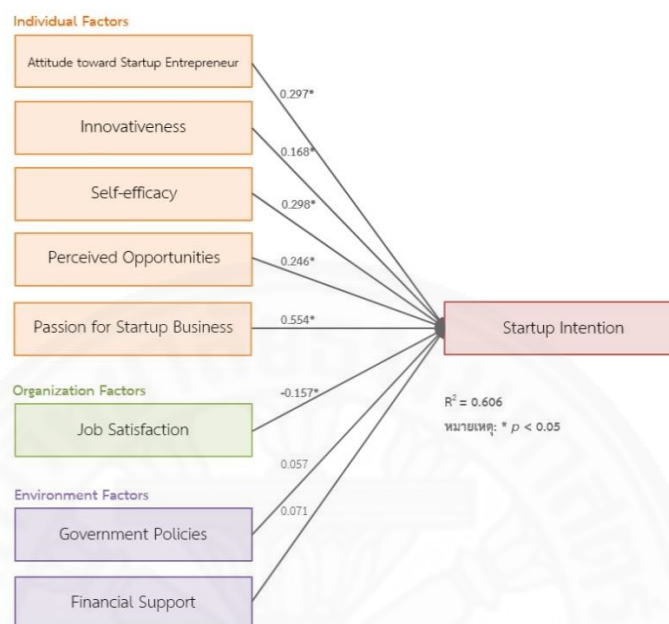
Individual Factors

Attitude toward Startup Entrepreneur

0.297*

Innovativeness

0.168*

Self-efficacy

0.298*

Perceived Opportunities

0.246*

Passion for Startup Business

0.554*

Startup Intention

Organization Factors

-0.157*

Job Satisfaction

$R^2 = 0.606$

หมายเหตุ: * $p < 0.05$

0.057

Environment Factors

0.071

Government Policies

Financial Support